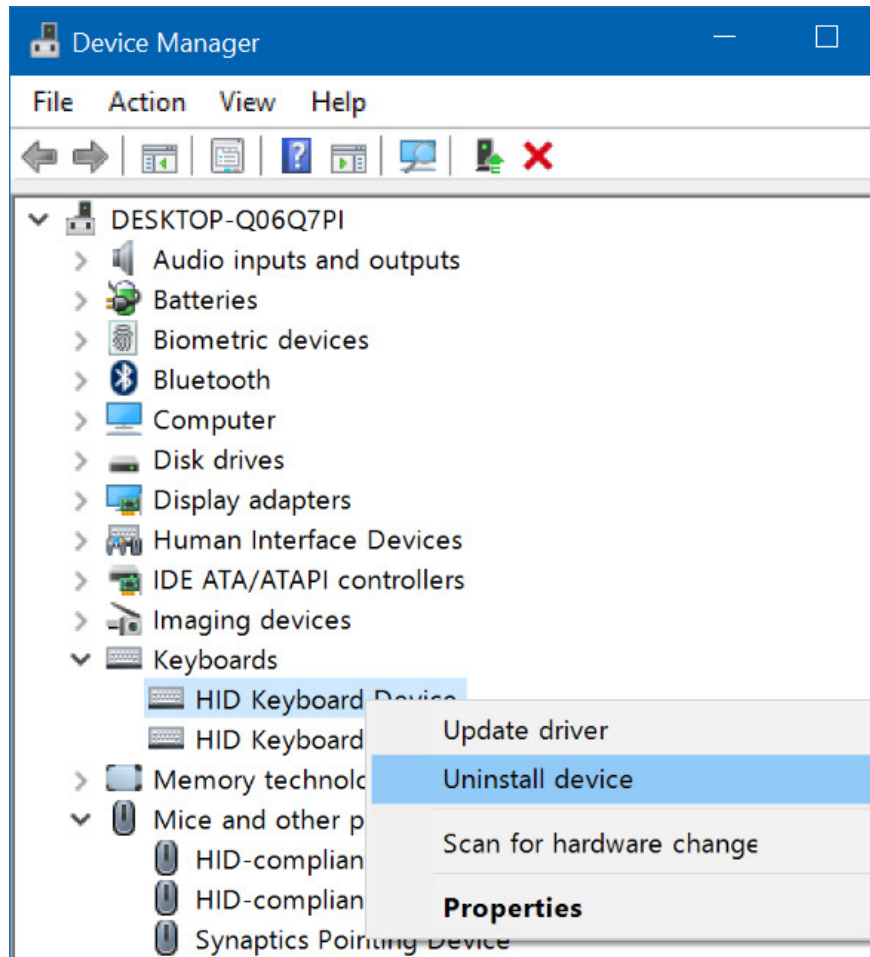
Device Manager

File Action View Help

DESKTOP-Q06Q7PI
Audio inputs and outputs
Batteries
Biometric devices
Bluetooth
Computer
Disk drives
Display adapters
Human Interface Devices
IDE ATA/ATAPI controllers
Imaging devices
Keyboards
HID Keyboard Device
HID Keyboard
Memory technolo
Mice and other p
HID-complian
HID-complian
Synaptics Pointing Device

Update driver
Uninstall device
Scan for hardware change
Properties